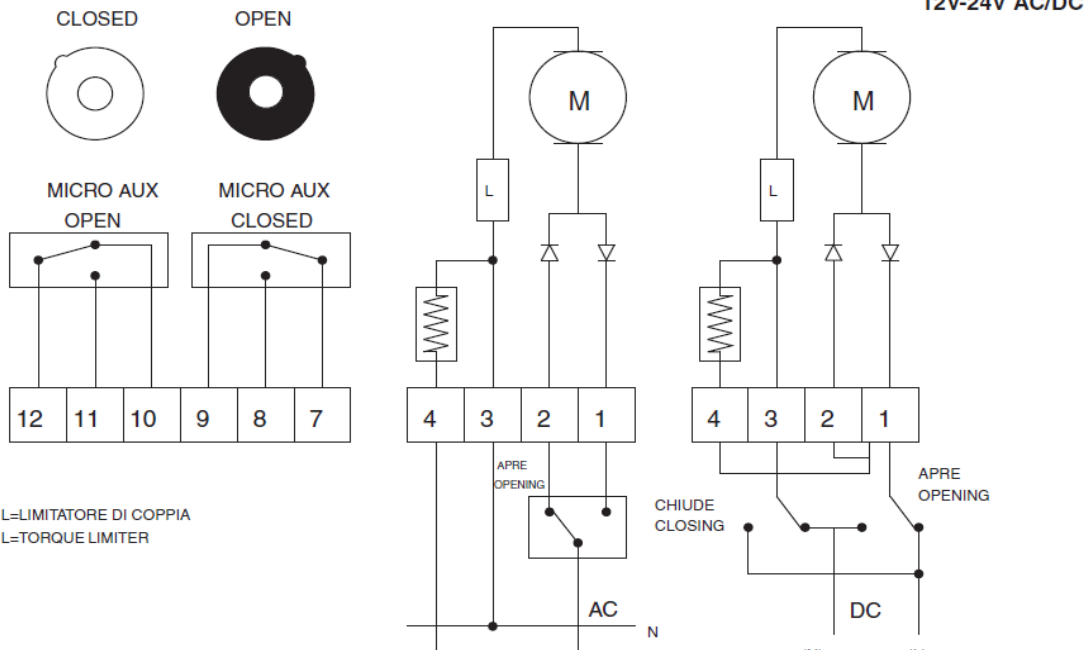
12V-24V AC/DC

CLOSED OPEN

MICRO AUX OPEN

MICRO AUX CLOSED

M

L

M

L

12 11 10 9 8 7

4 3 2 1

4 3 2 1

APRE OPENING

CHIUDE CLOSING

APRE OPENING

L=LIMITATORE DI COPPIA
L=TORQUE LIMITER

AC

N

DC